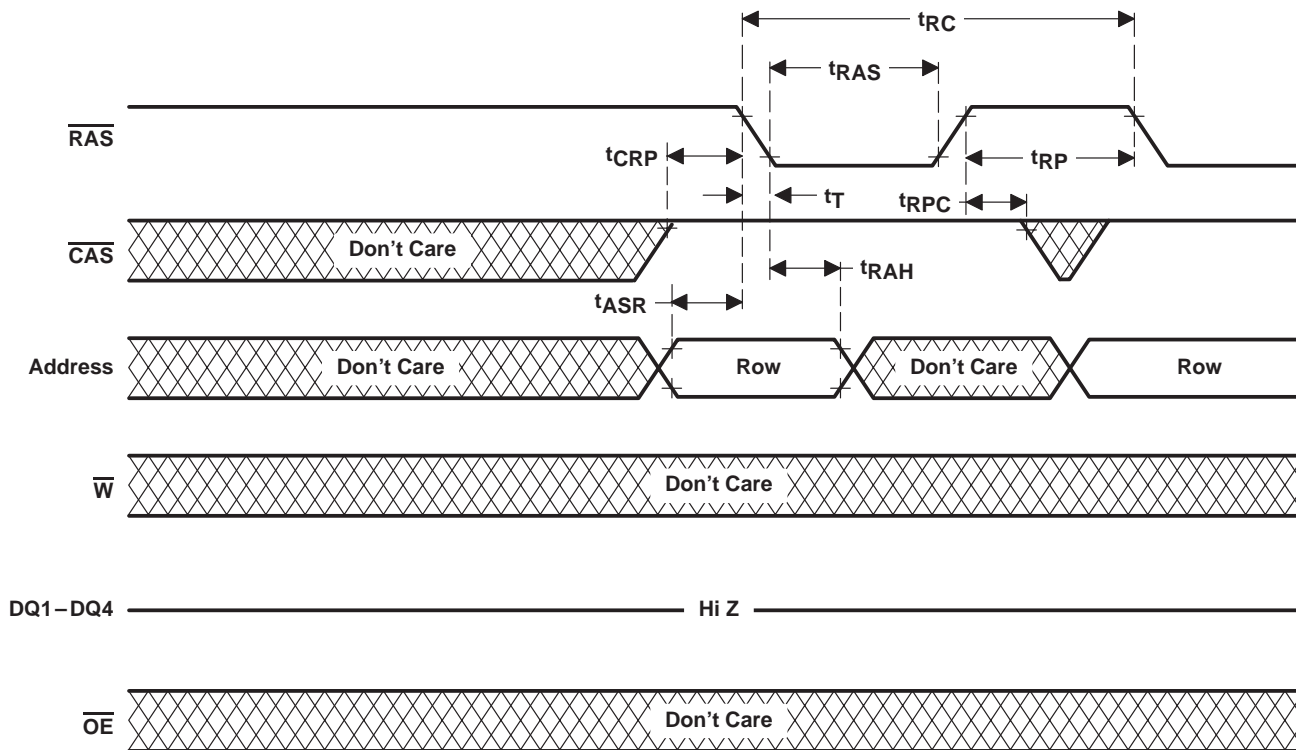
$t_{RC}$

$t_{RAS}$

$\overline{RAS}$

$t_{CRP}$

$t_{RP}$

$t_T$

$t_{RPC}$

$\overline{CAS}$

Don't Care

$t_{RAH}$

$t_{ASR}$

Address

Don't Care

Row

Don't Care

Row

$\overline{W}$

Don't Care

DQ1 – DQ4

Hi Z

$\overline{OE}$

Don't Care